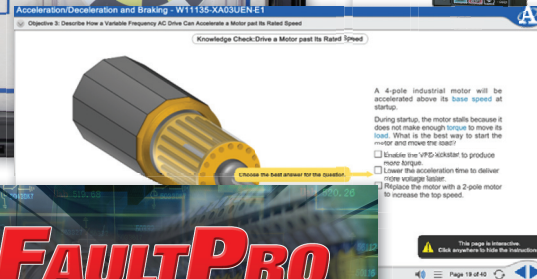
Acceleration/Deceleration and Braking - W11135-XA03UEN-E1

Objective 3: Describe How a Variable Frequency AC Drive Can Accelerate a Motor past its Rated Speed

Knowledge Check:Drive a Motor past Its Rated Speed

A 4-pole industrial motor will be accelerated above its base speed at startup.

During startup, the motor stalls because it does not make enough torque to move its load. What is the best way to start the motor and move the load?

Enable the VFD kickstar to produce more torque.

Lower the acceleration time to deliver more voltage faster.

Replace the motor with a 2-pole motor to increase the top speed.

Choose the best answer for the question.

This page is interactive. Click anywhere to hide the instruction.

Page 19 of 40

FaultPro